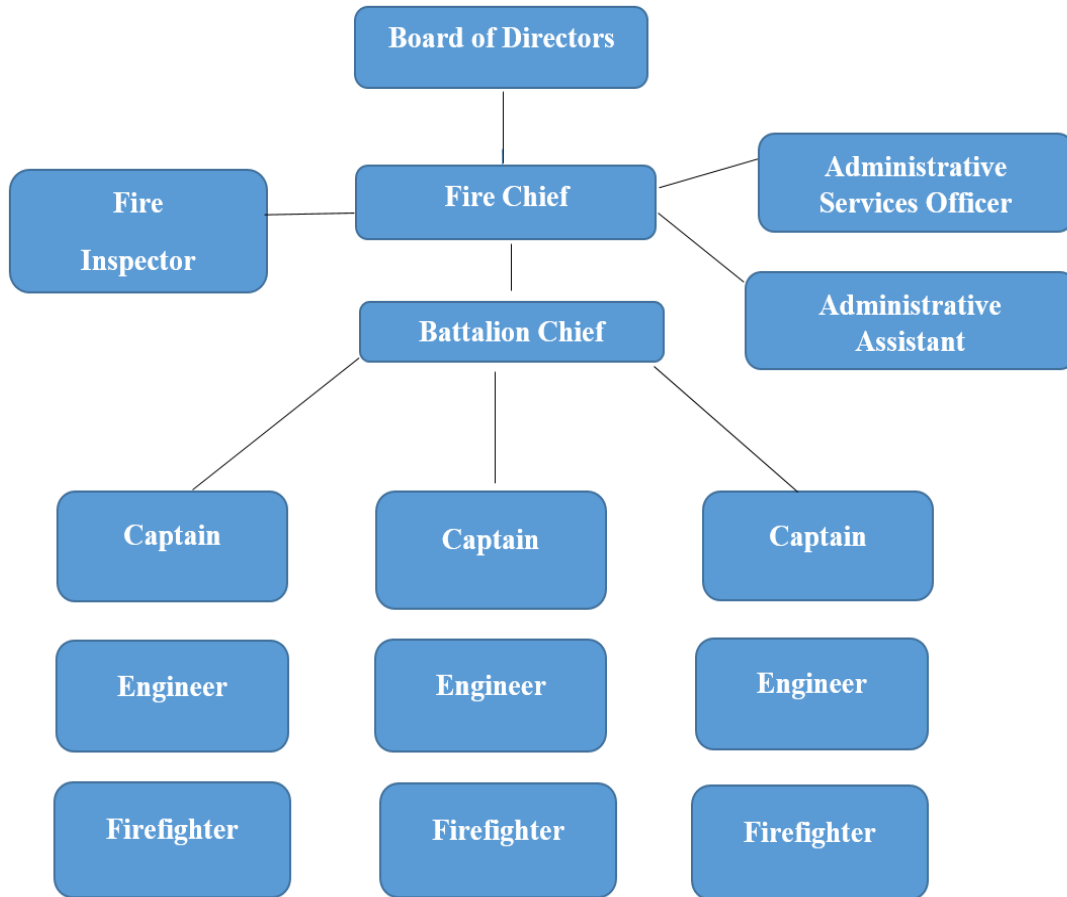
Board of Directors

Fire Inspector

Fire Chief

Administrative Services Officer

Administrative Assistant

Battalion Chief

Captain

Captain

Captain

Engineer

Engineer

Engineer

Firefighter

Firefighter

Firefighter